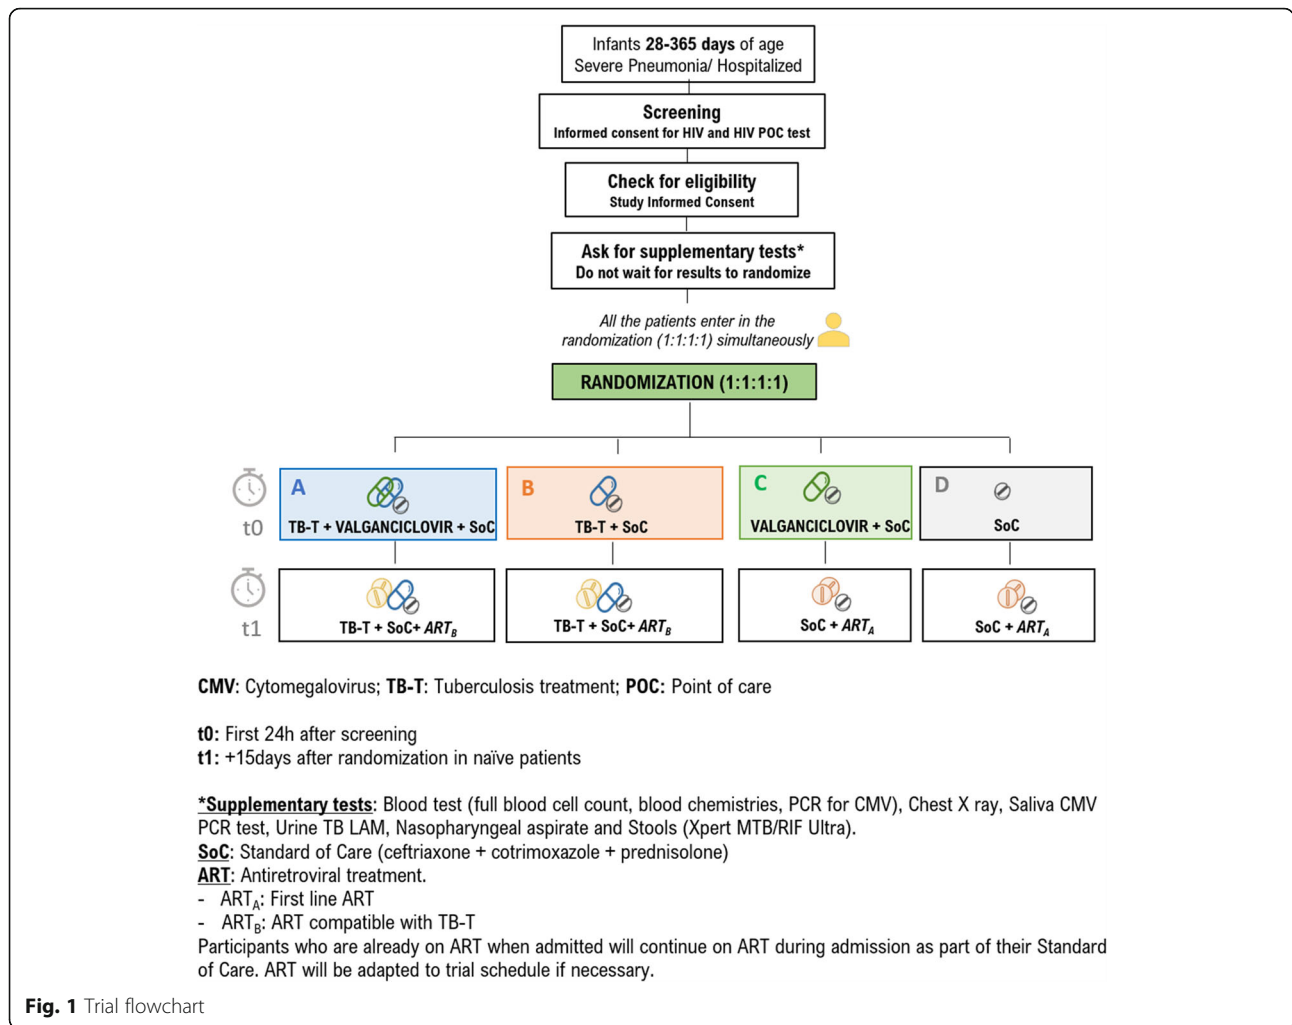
Infants **28-365 days** of age
Severe Pneumonia/ Hospitalized

**Screening**
**Informed consent for HIV and HIV POC test**

**Check for eligibility**
**Study Informed Consent**

**Ask for supplementary tests\***
**Do not wait for results to randomize**

*All the patients enter in the randomization (1:1:1:1) simultaneously*

**RANDOMIZATION (1:1:1:1)**

t0

A
TB-T + VALGANCICLOVIR + SoC

B
TB-T + SoC

C
VALGANCICLOVIR + SoC

D
SoC

t1

TB-T + SoC+ $ART_B$

TB-T + SoC+ $ART_B$

SoC + $ART_A$

SoC + $ART_A$

**CMV**: Cytomegalovirus; **TB-T**: Tuberculosis treatment; **POC:** Point of care

**t0:** First 24h after screening
**t1:** +15days after randomization in naïve patients

**\*Supplementary tests**: Blood test (full blood cell count, blood chemistries, PCR for CMV), Chest X ray, Saliva CMV PCR test, Urine TB LAM, Nasopharyngeal aspirate and Stools (Xpert MTB/RIF Ultra).
**SoC**: Standard of Care (ceftriaxone + cotrimoxazole + prednisolone)
**ART**: Antiretroviral treatment.
- $ART_A$: First line ART
- $ART_B$: ART compatible with TB-T
Participants who are already on ART when admitted will continue on ART during admission as part of their Standard of Care. ART will be adapted to trial schedule if necessary.

**Fig. 1** Trial flowchart